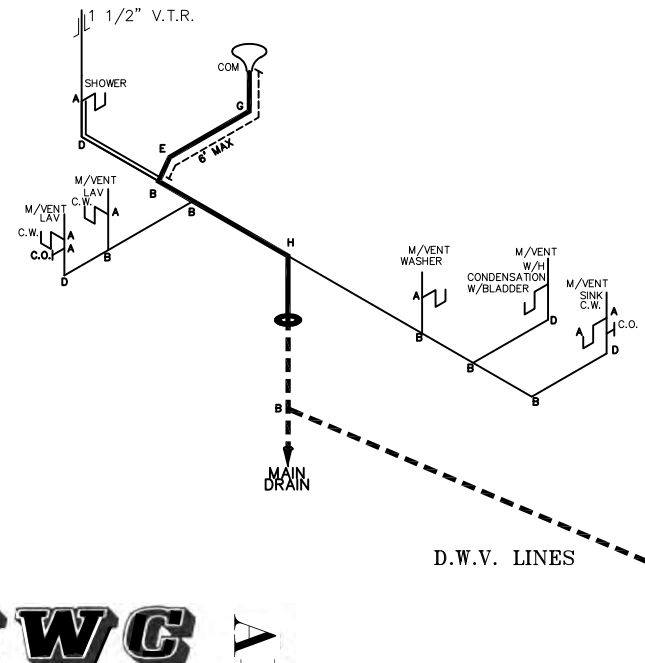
1 1/2" V.T.R.

SHOWER

A

D

COM

G

E

6' MAX

B

M/VENT LAV C.W.

A

B

M/VENT LAV

C.W.

A

A

C.O.

D

B

H

M/VENT WASHER

A

B

M/VENT W/H CONDENSATION W/BLADDER

D

B

M/VENT SINK C.W.

A

C.O.

A

D

B

B

MAIN DRAIN

D.W.V. LINES

WG